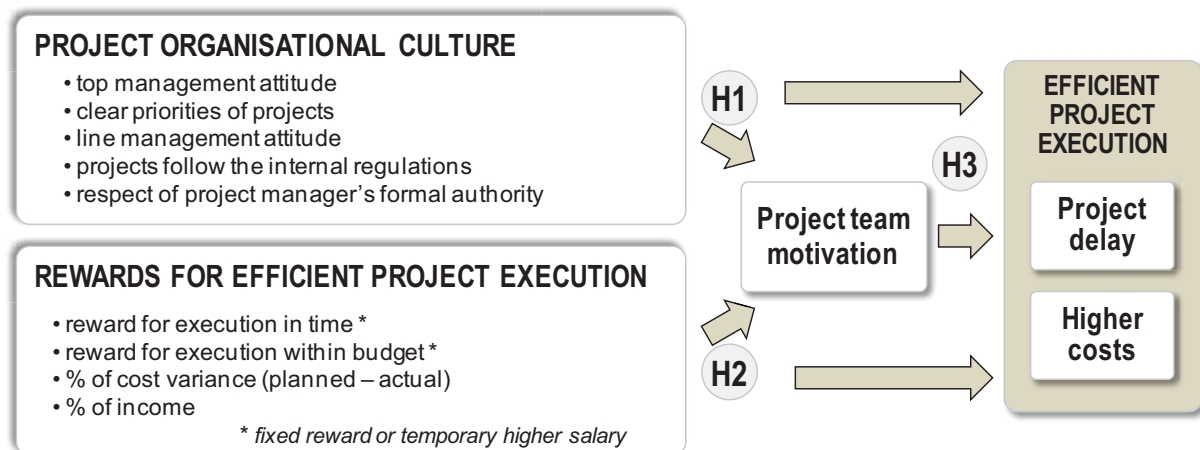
PROJECT ORGANISATIONAL CULTURE
• top management attitude
• clear priorities of projects
• line management attitude
• projects follow the internal regulations
• respect of project manager's formal authority

REWARDS FOR EFFICIENT PROJECT EXECUTION
• reward for execution in time *
• reward for execution within budget *
• % of cost variance (planned – actual)
• % of income
* fixed reward or temporary higher salary

H1

H3

H2

Project team motivation

EFFICIENT PROJECT EXECUTION

Project delay

Higher costs